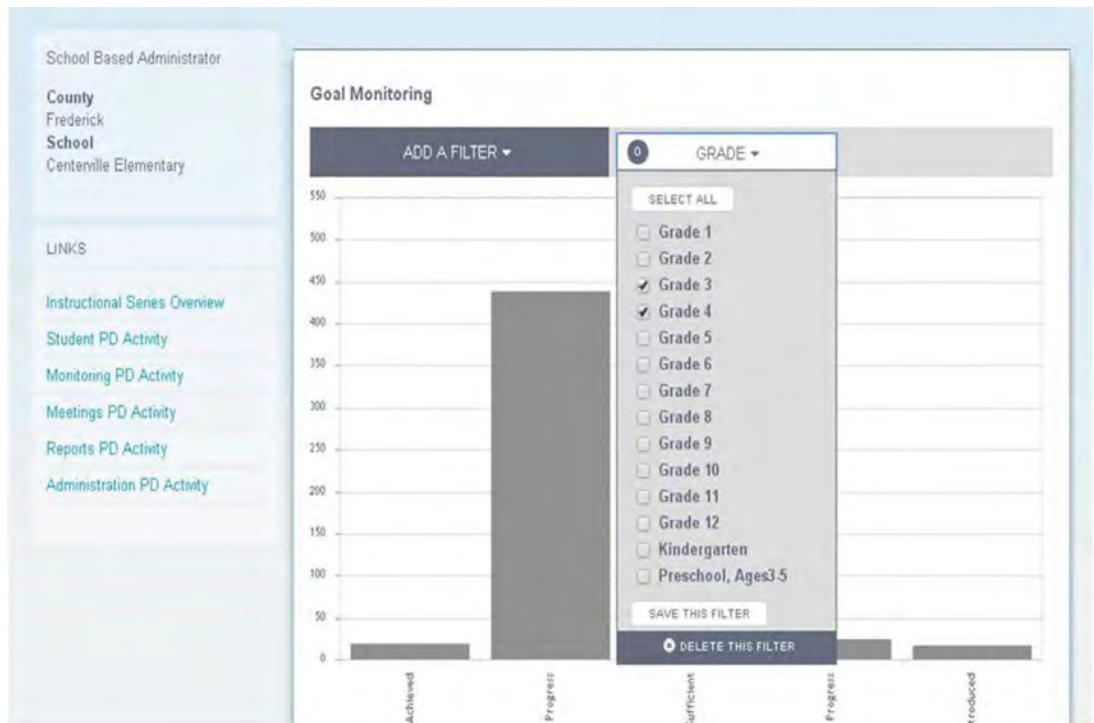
School Based Administrator

County
Frederick
School
Centerville Elementary

LINKS

Instructional Series Overview
Student PD Activity
Monitoring PD Activity
Meetings PD Activity
Reports PD Activity
Administration PD Activity

Goal Monitoring

ADD A FILTER ▾

GRADE ▾

SELECT ALL
Grade 1
Grade 2
Grade 3
Grade 4
Grade 5
Grade 6
Grade 7
Grade 8
Grade 9
Grade 10
Grade 11
Grade 12
Kindergarten
Preschool, Ages3-5
SAVE THIS FILTER
DELETE THIS FILTER

550
500
450
400
350
300
250
200
150
100
50
0

Achieved
Progress
ufficient
Progress
troduced